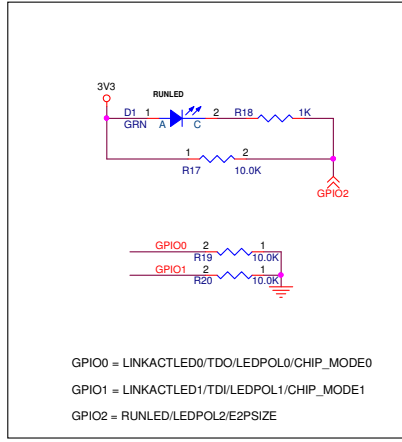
3V3

RUNLED

D1 1
GRN A

2
C

R18

1K

1
R17

2
10.0K

GPIO2

GPIO0 2
R19

1
10.0K

GPIO1 2
R20

1
10.0K

GPIO0 = LINKACTLED0/TDO/LEDPOL0/CHIP_MODE0

GPIO1 = LINKACTLED1/TDI/LEDPOL1/CHIP_MODE1

GPIO2 = RUNLED/LEDPOL2/E2PSIZE